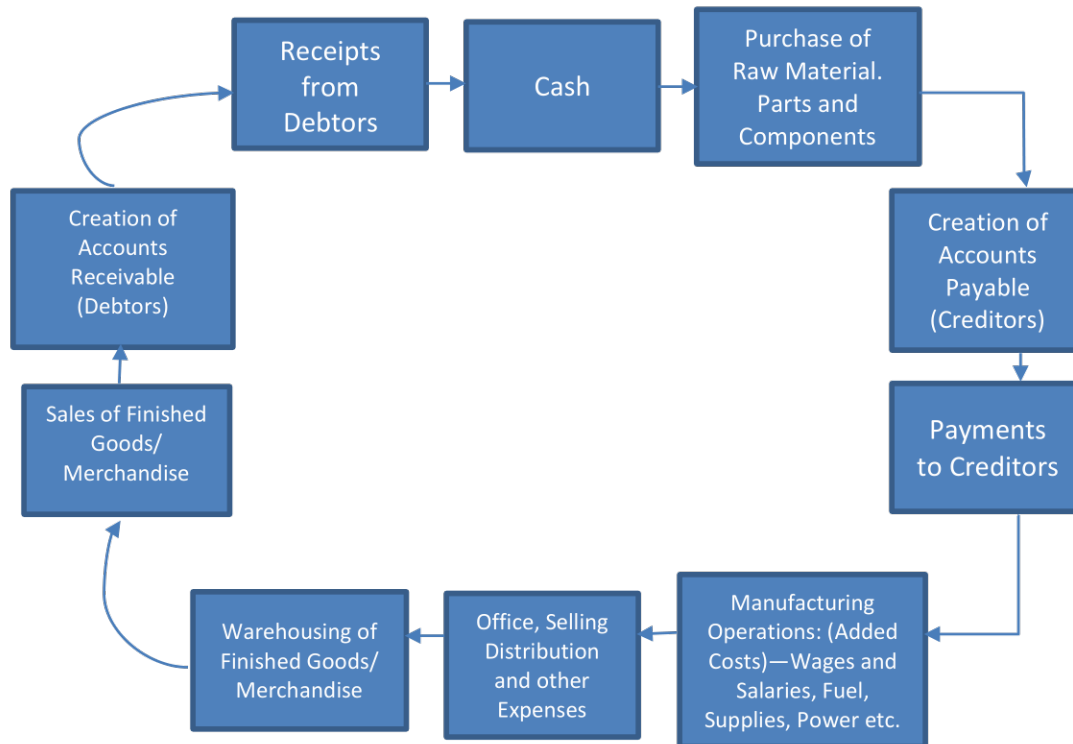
Receipts from Debtors

Cash

Purchase of Raw Material. Parts and Components

Creation of Accounts Payable (Creditors)

Payments to Creditors

Manufacturing Operations: (Added Costs)—Wages and Salaries, Fuel, Supplies, Power etc.

Office, Selling Distribution and other Expenses

Warehousing of Finished Goods/ Merchandise

Sales of Finished Goods/ Merchandise

Creation of Accounts Receivable (Debtors)